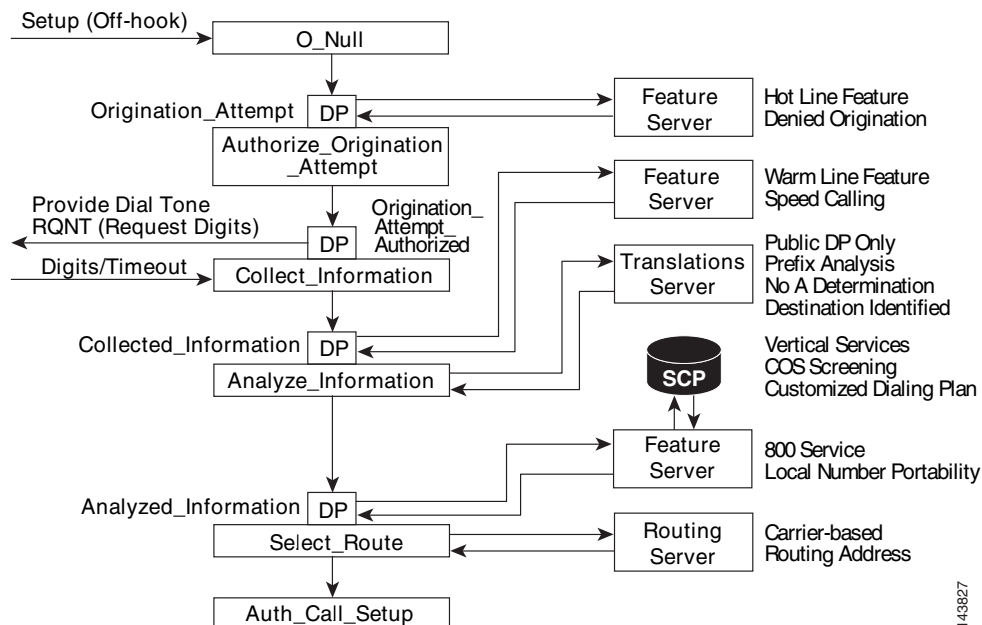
Setup (Off-hook)

O_Null

Origination_Attempt

DP

Feature Server

Hot Line Feature
Denied Origination

Authorize_Origination_Attempt

Feature Server

Warm Line Feature
Speed Calling

Provide Dial Tone
RQNT (Request Digits)

DP

Origination_Attempt_Authorized

Digits/Timeout

Collect_Information

Translations Server

Public DP Only
Prefix Analysis
No A Determination
Destination Identified

Collected_Information

DP

Analyze_Information

Vertical Services
COS Screening
Customized Dialing Plan

SCP

Feature Server

800 Service
Local Number Portability

Analyzed_Information

DP

Select_Route

Routing Server

Carrier-based
Routing Address

Auth_Call_Setup

143827